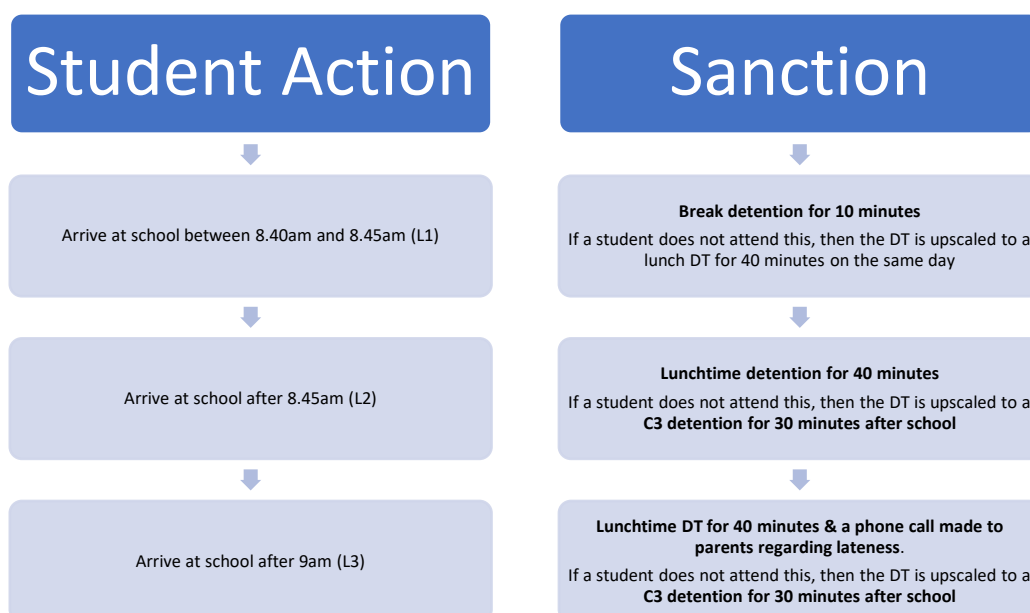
Student Action

Arrive at school between 8.40am and 8.45am (L1)

Arrive at school after 8.45am (L2)

Arrive at school after 9am (L3)

Sanction

**Break detention for 10 minutes**
If a student does not attend this, then the DT is upscaled to a lunch DT for 40 minutes on the same day

**Lunchtime detention for 40 minutes**
If a student does not attend this, then the DT is upscaled to a **C3 detention for 30 minutes after school**

**Lunchtime DT for 40 minutes & a phone call made to parents regarding lateness**.
If a student does not attend this, then the DT is upscaled to a **C3 detention for 30 minutes after school**